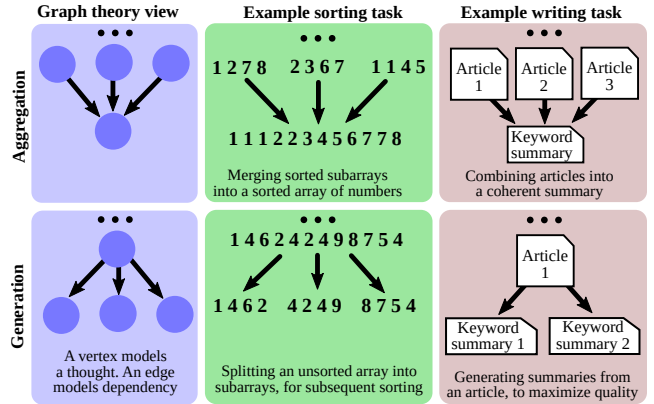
Graph theory view

Example sorting task

Example writing task

Aggregation

• • •

• • •

1 2 7 8   2 3 6 7   1 1 4 5

1 1 1 2 2 3 4 5 6 7 7 8

Merging sorted subarrays into a sorted array of numbers

• • •

Article 1

Article 2

Article 3

Keyword summary

Combining articles into a coherent summary

Generation

• • •

A vertex models a thought. An edge models dependency

• • •

1 4 6 2 4 2 4 9 8 7 5 4

1 4 6 2   4 2 4 9   8 7 5 4

Splitting an unsorted array into subarrays, for subsequent sorting

• • •

Article 1

Keyword summary 1

Keyword summary 2

Generating summaries from an article, to maximize quality